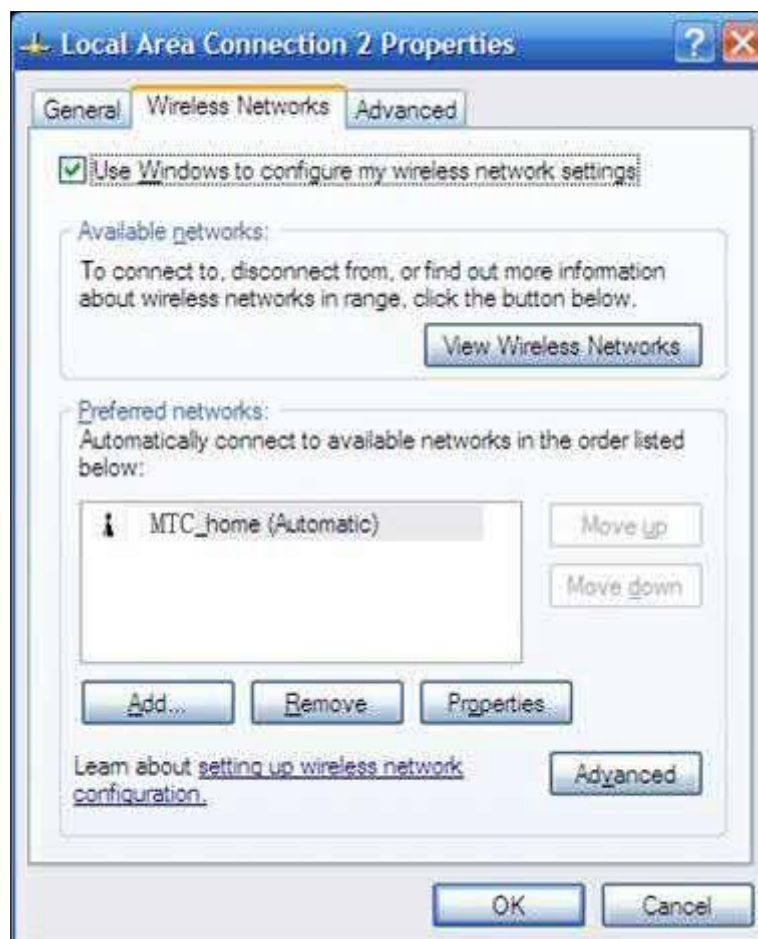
Local Area Connection 2 Properties

General | Wireless Networks | Advanced

Use Windows to configure my wireless network settings

Available networks:
To connect to, disconnect from, or find out more information about wireless networks in range, click the button below.

View Wireless Networks

Preferred networks:
Automatically connect to available networks in the order listed below:

MTC_home (Automatic)

Move up

Move down

Add... | Remove | Properties

Learn about setting up wireless network configuration.

Advanced

OK | Cancel